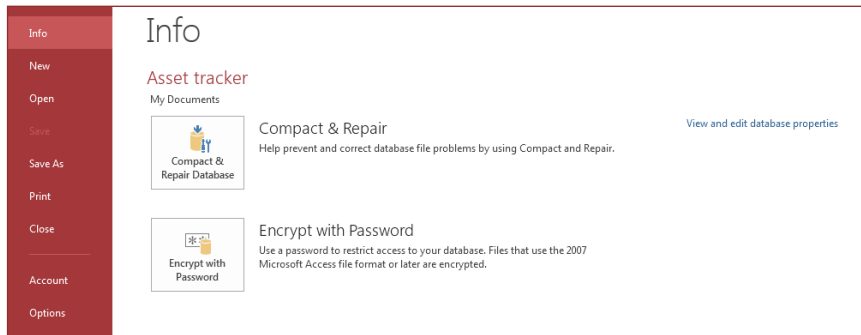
Info
New
Open
Save
Save As
Print
Close
Account
Options

Info

Asset tracker
My Documents

Compact & Repair Database

Compact & Repair
Help prevent and correct database file problems by using Compact and Repair.

View and edit database properties

Encrypt with Password

Encrypt with Password
Use a password to restrict access to your database. Files that use the 2007 Microsoft Access file format or later are encrypted.